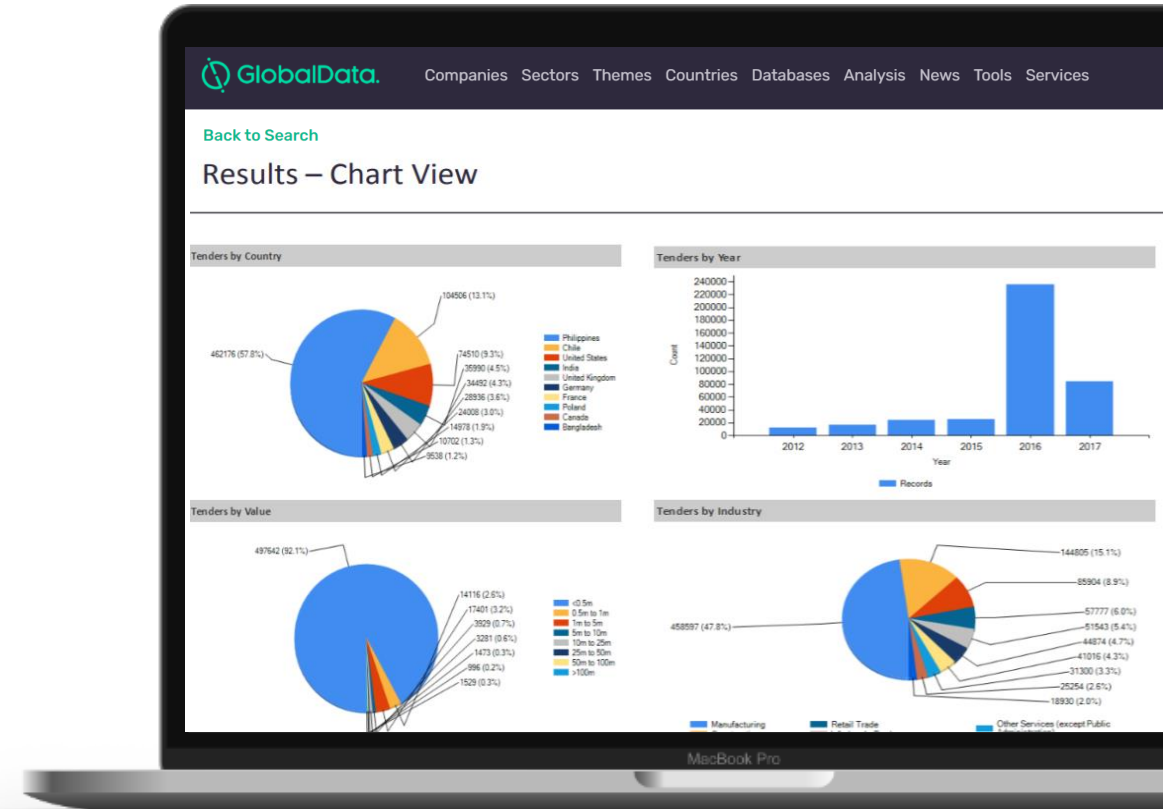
GlobalData.

Companies Sectors Themes Countries Databases Analysis News Tools Services

Back to Search

Results – Chart View

Tenders by Country

104506 (13.1%)
462176 (57.8%)
74510 (9.3%)
35990 (4.5%)
34492 (4.3%)
28936 (3.6%)
24008 (3.0%)
14978 (1.9%)
10702 (1.3%)
9538 (1.2%)

Philippines
Chile
United States
India
United Kingdom
Germany
France
Poland
Canada
Bangladesh

Tenders by Year

240000
220000
200000
180000
160000
140000
120000
100000
80000
60000
40000
20000
0
Count
2012 2013 2014 2015 2016 2017
Year
Records

Tenders by Value

497642 (92.1%)
14116 (2.6%)
17401 (3.2%)
3929 (0.7%)
3281 (0.6%)
1473 (0.3%)
996 (0.2%)
1529 (0.3%)

<0.5m
0.5m to 1m
1m to 5m
5m to 10m
10m to 25m
25m to 50m
50m to 100m
>100m

Tenders by Industry

144805 (15.1%)
85904 (8.9%)
57777 (6.0%)
458597 (47.8%)
51543 (5.4%)
44874 (4.7%)
41016 (4.3%)
31300 (3.3%)
25254 (2.6%)
18930 (2.0%)

Manufacturing
Retail Trade
Other Services (except Public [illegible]

MacBook Pro